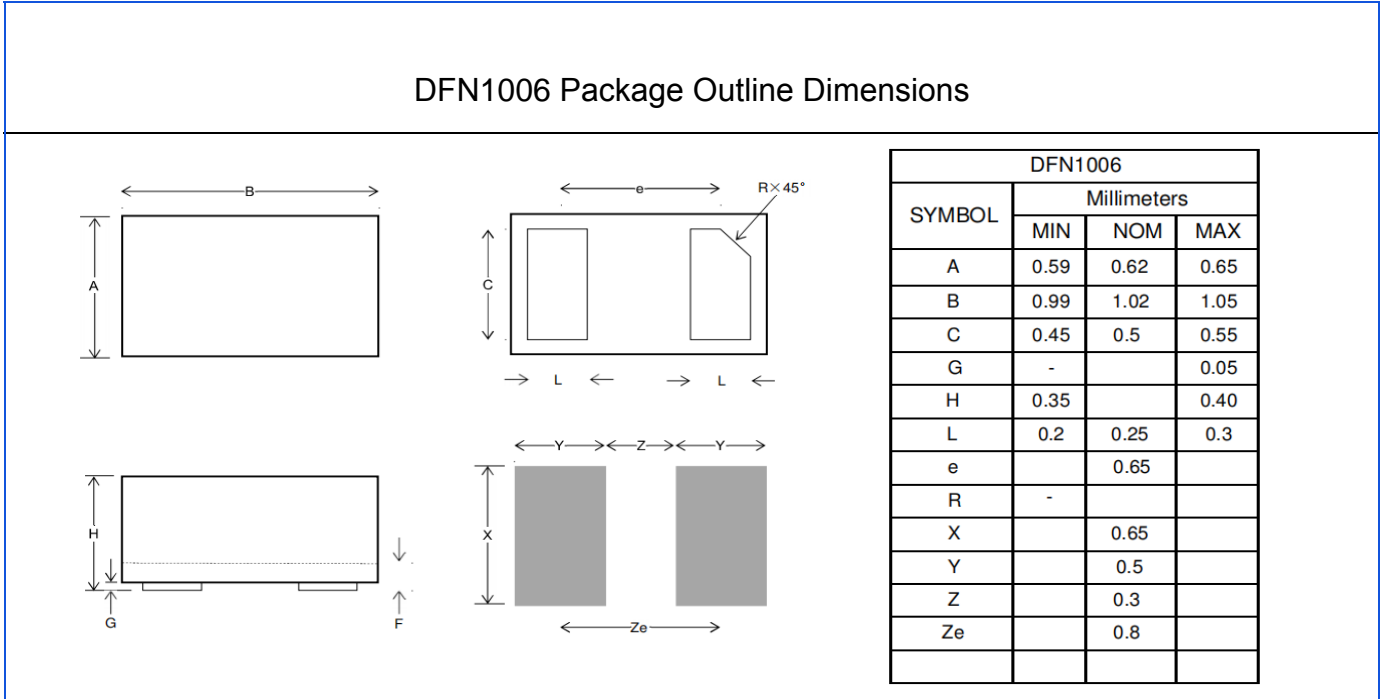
DFN1006 Package Outline Dimensions

B

A

e

R×45°

C

L L

H

G

F

Y Z Y

X

Ze

<table>
<tr><th colspan="4">DFN1006</th></tr>
<tr><th rowspan="2">SYMBOL</th><th colspan="3">Millimeters</th></tr>
<tr><th>MIN</th><th>NOM</th><th>MAX</th></tr>
<tr><td>A</td><td>0.59</td><td>0.62</td><td>0.65</td></tr>
<tr><td>B</td><td>0.99</td><td>1.02</td><td>1.05</td></tr>
<tr><td>C</td><td>0.45</td><td>0.5</td><td>0.55</td></tr>
<tr><td>G</td><td>-</td><td></td><td>0.05</td></tr>
<tr><td>H</td><td>0.35</td><td></td><td>0.40</td></tr>
<tr><td>L</td><td>0.2</td><td>0.25</td><td>0.3</td></tr>
<tr><td>e</td><td></td><td>0.65</td><td></td></tr>
<tr><td>R</td><td>-</td><td></td><td></td></tr>
<tr><td>X</td><td></td><td>0.65</td><td></td></tr>
<tr><td>Y</td><td></td><td>0.5</td><td></td></tr>
<tr><td>Z</td><td></td><td>0.3</td><td></td></tr>
<tr><td>Ze</td><td></td><td>0.8</td><td></td></tr>
<tr><td></td><td></td><td></td><td></td></tr>
</table>